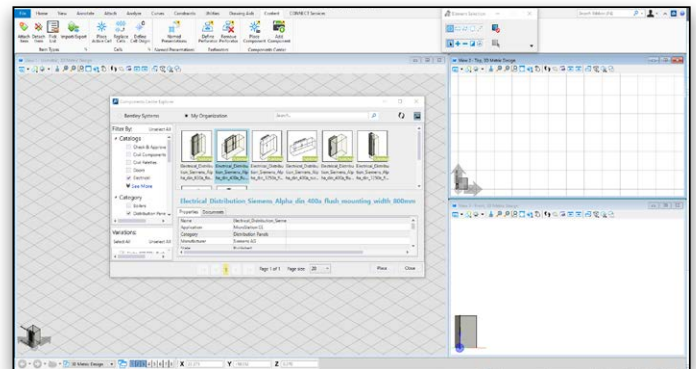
File Home View Annotate Attach Analyze Curves Constraints Utilities Drawing Aids Content CONNECT Services

Attach Detach Edit Import Export Place Active Cell Replace Cells Define Cell Origin Normal Presentation Define Reflection Remove Reflection Place Component Add Component

Item Types Cells Normal Presentation Reflection Components Center

View 1 - Top, 3D Metric Design

Components Center Explorer

Bentley Systems My Organization

Filter By: Uncheck All

Catalogs

Check & Approve
Civil Components
Civil Families
Doors
Electrical
See More

Category

Bistro
Distribution Pane...

Variations:

Select All Uncheck All

Electrical_Distribu tion_Siemens_Alp ha_din_400a_flu...

Electrical Distribution Siemens Alpha din 400a flush mounting width 800mm

Properties Documents

| Name | Electrical_Distribution_Sieme |
|---|---|
| Application | MicroStation CE |
| Category | Distribution Panels |
| Manufacturer | Siemens AG |

Page 1 of 1 Page size: 20

Place Close

X Y Z